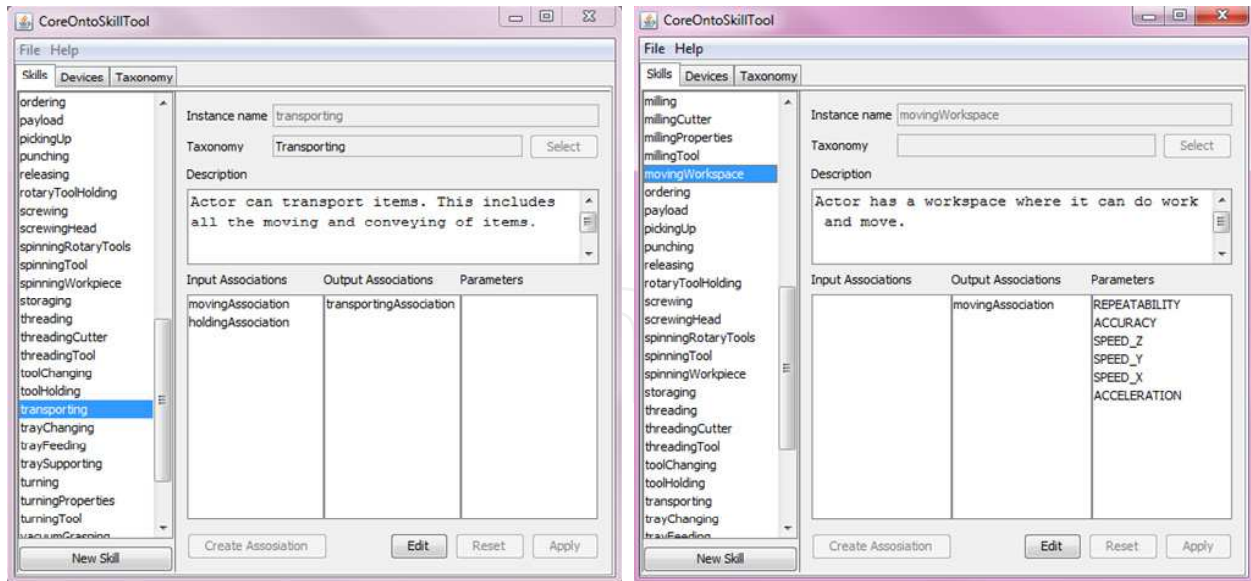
CoreOntoSkillTool

File Help

Skills Devices Taxonomy

ordering
payload
pickingUp
punching
releasing
rotaryToolHolding
screwing
screwingHead
spinningRotaryTools
spinningTool
spinningWorkpiece
storaging
threading
threadingCutter
threadingTool
toolChanging
toolHolding
transporting
trayChanging
trayFeeding
traySupporting
turning
turningProperties
turningTool
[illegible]

New Skill

Instance name transporting

Taxonomy Transporting Select

Description

Actor can transport items. This includes all the moving and conveying of items.

| Input Associations | Output Associations | Parameters |
|---|---|---|
| movingAssociation holdingAssociation | transportingAssociation | |

Create Assosiation Edit Reset Apply

CoreOntoSkillTool

File Help

Skills Devices Taxonomy

milling
millingCutter
millingProperties
millingTool
movingWorkspace
ordering
payload
pickingUp
punching
releasing
rotaryToolHolding
screwing
screwingHead
spinningRotaryTools
spinningTool
spinningWorkpiece
storaging
threading
threadingCutter
threadingTool
toolChanging
toolHolding
transporting
trayChanging
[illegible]

New Skill

Instance name movingWorkspace

Taxonomy Select

Description

Actor has a workspace where it can do work and move.

| Input Associations | Output Associations | Parameters |
|---|---|---|
| | movingAssociation | REPEATABILITY ACCURACY SPEED_Z SPEED_Y SPEED_X ACCELERATION |

Create Assosiation Edit Reset Apply